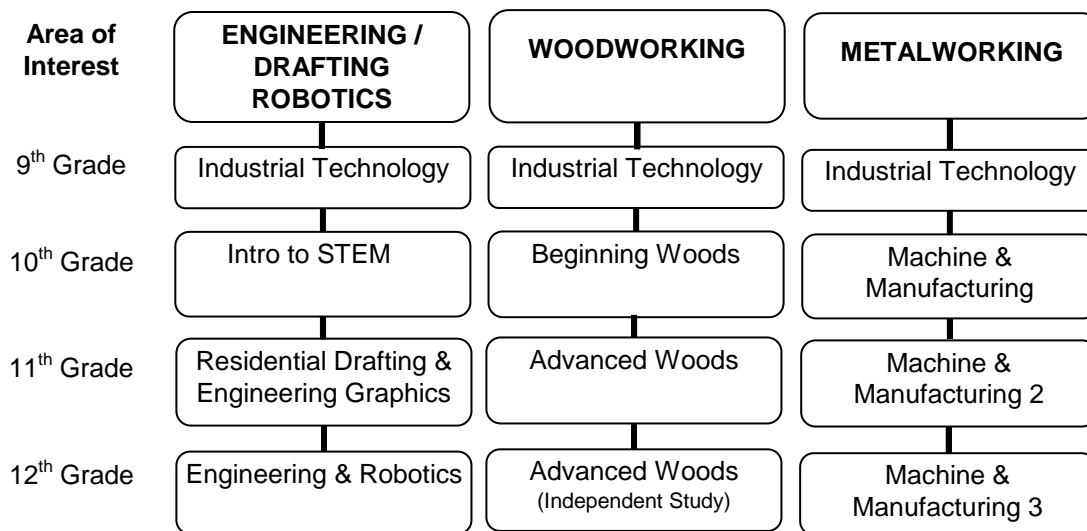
| Area of Interest | ENGINEERING / DRAFTING ROBOTICS | WOODWORKING | METALWORKING |
|---|---|---|---|
| 9$^{th}$ Grade | Industrial Technology | Industrial Technology | Industrial Technology |
| 10$^{th}$ Grade | Intro to STEM | Beginning Woods | Machine & Manufacturing |
| 11$^{th}$ Grade | Residential Drafting & Engineering Graphics | Advanced Woods | Machine & Manufacturing 2 |
| 12$^{th}$ Grade | Engineering & Robotics | Advanced Woods (Independent Study) | Machine & Manufacturing 3 |